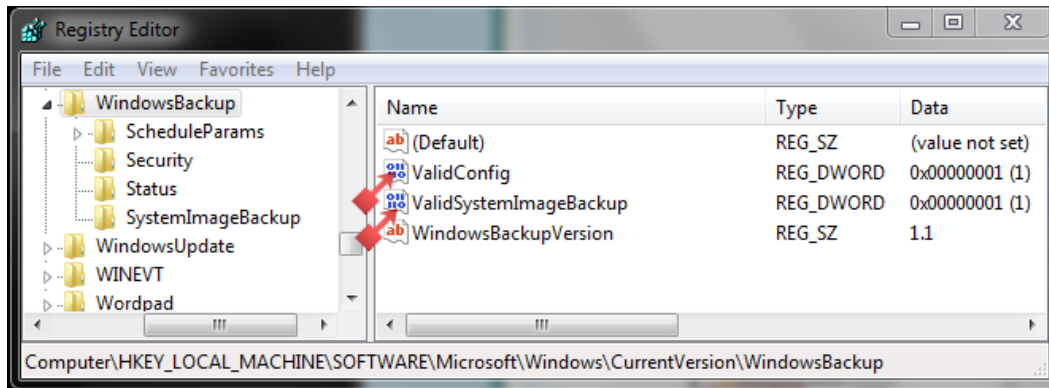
Registry Editor

File Edit View Favorites Help

WindowsBackup
ScheduleParams
Security
Status
SystemImageBackup
WindowsUpdate
WINEVT
Wordpad

| Name | Type | Data |
|---|---|---|
| ab (Default) | REG_SZ | (value not set) |
| ValidConfig | REG_DWORD | 0x00000001 (1) |
| ValidSystemImageBackup | REG_DWORD | 0x00000001 (1) |
| ab WindowsBackupVersion | REG_SZ | 1.1 |

Computer\HKEY_LOCAL_MACHINE\SOFTWARE\Microsoft\Windows\CurrentVersion\WindowsBackup